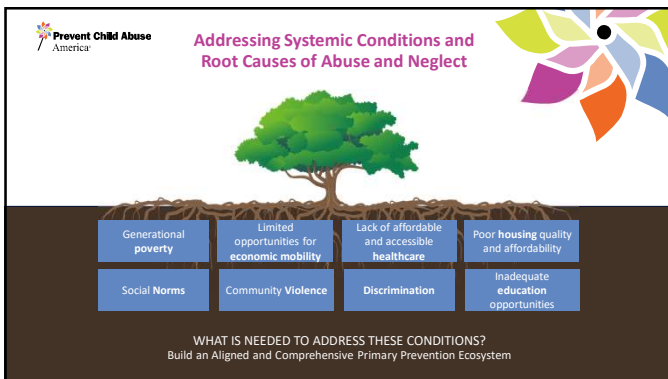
Prevent Child Abuse America

Addressing Systemic Conditions and Root Causes of Abuse and Neglect

Generational **poverty**

Limited opportunities for **economic mobility**

Lack of affordable and accessible **healthcare**

Poor **housing** quality and affordability

Social **Norms**

Community **Violence**

**Discrimination**

Inadequate **education** opportunities

WHAT IS NEEDED TO ADDRESS THESE CONDITIONS?
Build an Aligned and Comprehensive Primary Prevention Ecosystem